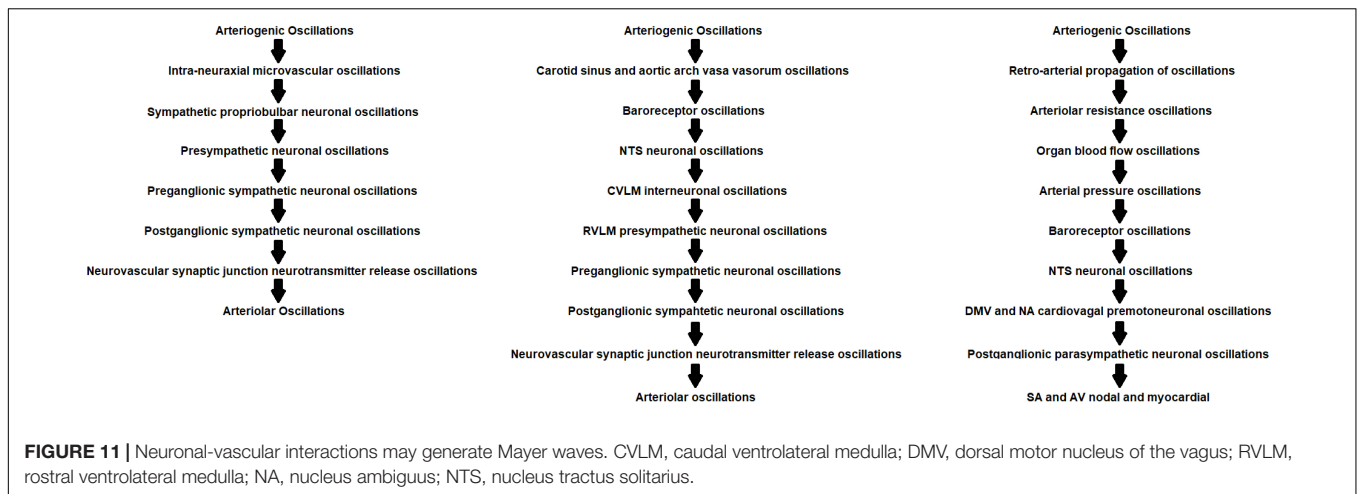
Arteriogenic Oscillations
Intra-neuraxial microvascular oscillations
Sympathetic propriobulbar neuronal oscillations
Presympathetic neuronal oscillations
Preganglionic sympathetic neuronal oscillations
Postganglionic sympathetic neuronal oscillations
Neurovascular synaptic junction neurotransmitter release oscillations
Arteriolar Oscillations

Arteriogenic Oscillations
Carotid sinus and aortic arch vasa vasorum oscillations
Baroreceptor oscillations
NTS neuronal oscillations
CVLM interneuronal oscillations
RVLM presympathetic neuronal oscillations
Preganglionic sympathetic neuronal oscillations
Postganglionic sympahtetic neuronal oscillations
Neurovascular synaptic junction neurotransmitter release oscillations
Arteriolar oscillations

Arteriogenic Oscillations
Retro-arterial propagation of oscillations
Arteriolar resistance oscillations
Organ blood flow oscillations
Arterial pressure oscillations
Baroreceptor oscillations
NTS neuronal oscillations
DMV and NA cardiovagal premotoneuronal oscillations
Postganglionic parasympathetic neuronal oscillations
SA and AV nodal and myocardial

**FIGURE 11 |** Neuronal-vascular interactions may generate Mayer waves. CVLM, caudal ventrolateral medulla; DMV, dorsal motor nucleus of the vagus; RVLM, rostral ventrolateral medulla; NA, nucleus ambiguus; NTS, nucleus tractus solitarius.